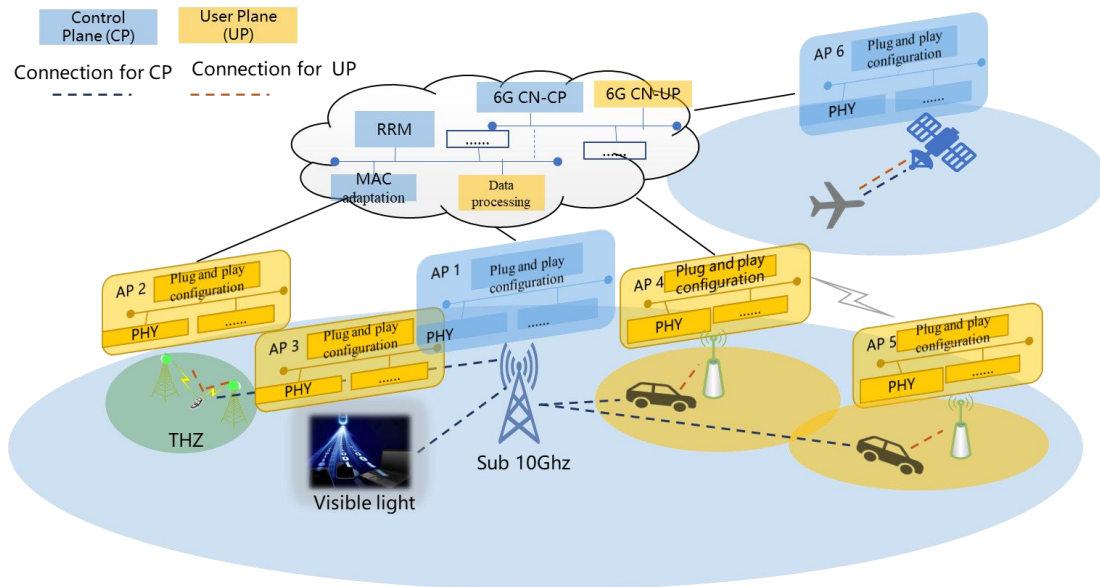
Control Plane (CP)

User Plane (UP)

Connection for CP

Connection for UP

6G CN-CP

6G CN-UP

RRM

......

......

MAC adaptation

Data processing

AP 6

Plug and play configuration

PHY

......

AP 2

Plug and play configuration

PHY

......

AP 1

Plug and play configuration

PHY

......

AP 4

Plug and play configuration

PHY

......

AP 3

Plug and play configuration

PHY

......

AP 5

Plug and play configuration

PHY

......

THZ

Visible light

Sub 10Ghz